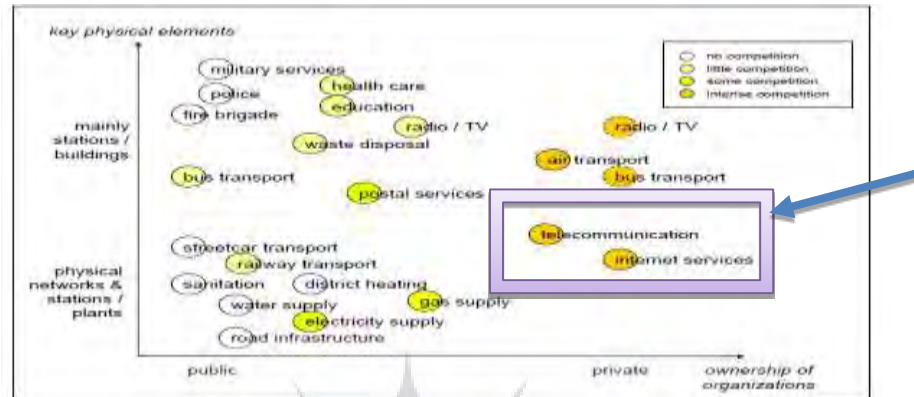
key physical elements

no competition
little competition
some competition
intense competition

mainly stations / buildings

military services
health care
police
education
fire brigade
radio / TV
waste disposal
radio / TV
air transport
bus transport
bus transport
postal services

telecommunication
internet services

physical networks & stations / plants

streetcar transport
railway transport
sanitation
district heating
water supply
gas supply
electricity supply
road infrastructure

public
private
ownership of organizations